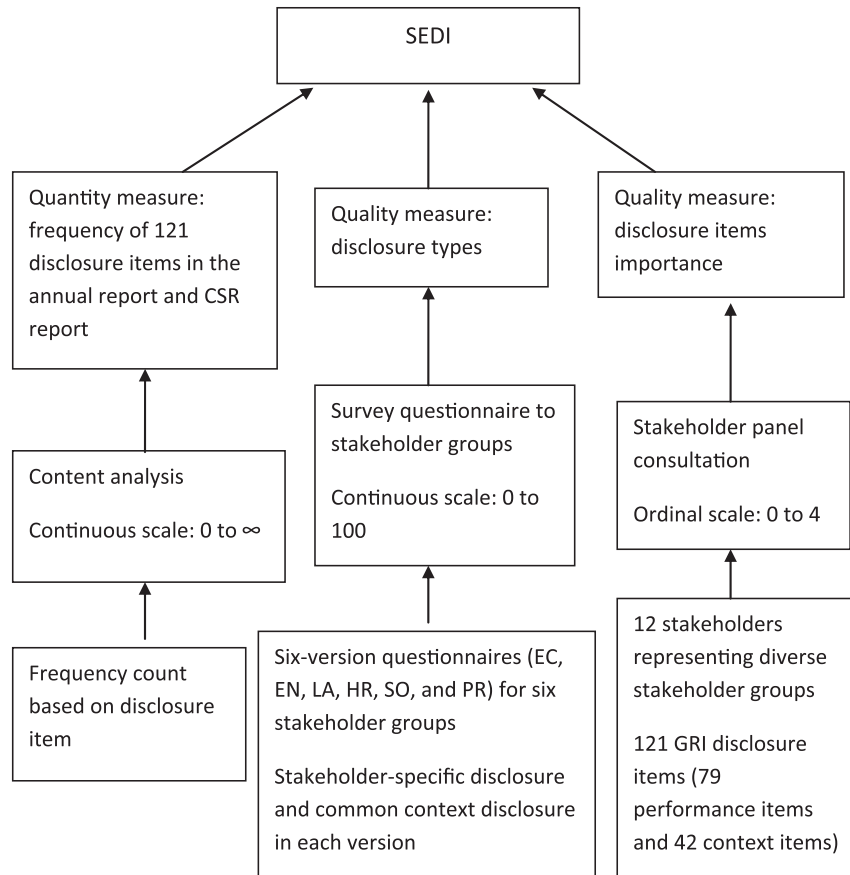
SEDI

Quantity measure: frequency of 121 disclosure items in the annual report and CSR report

Quality measure: disclosure types

Quality measure: disclosure items importance

Content analysis

Continuous scale: 0 to $\infty$

Survey questionnaire to stakeholder groups

Continuous scale: 0 to 100

Stakeholder panel consultation

Ordinal scale: 0 to 4

Frequency count based on disclosure item

Six-version questionnaires (EC, EN, LA, HR, SO, and PR) for six stakeholder groups

Stakeholder-specific disclosure and common context disclosure in each version

12 stakeholders representing diverse stakeholder groups

121 GRI disclosure items (79 performance items and 42 context items)